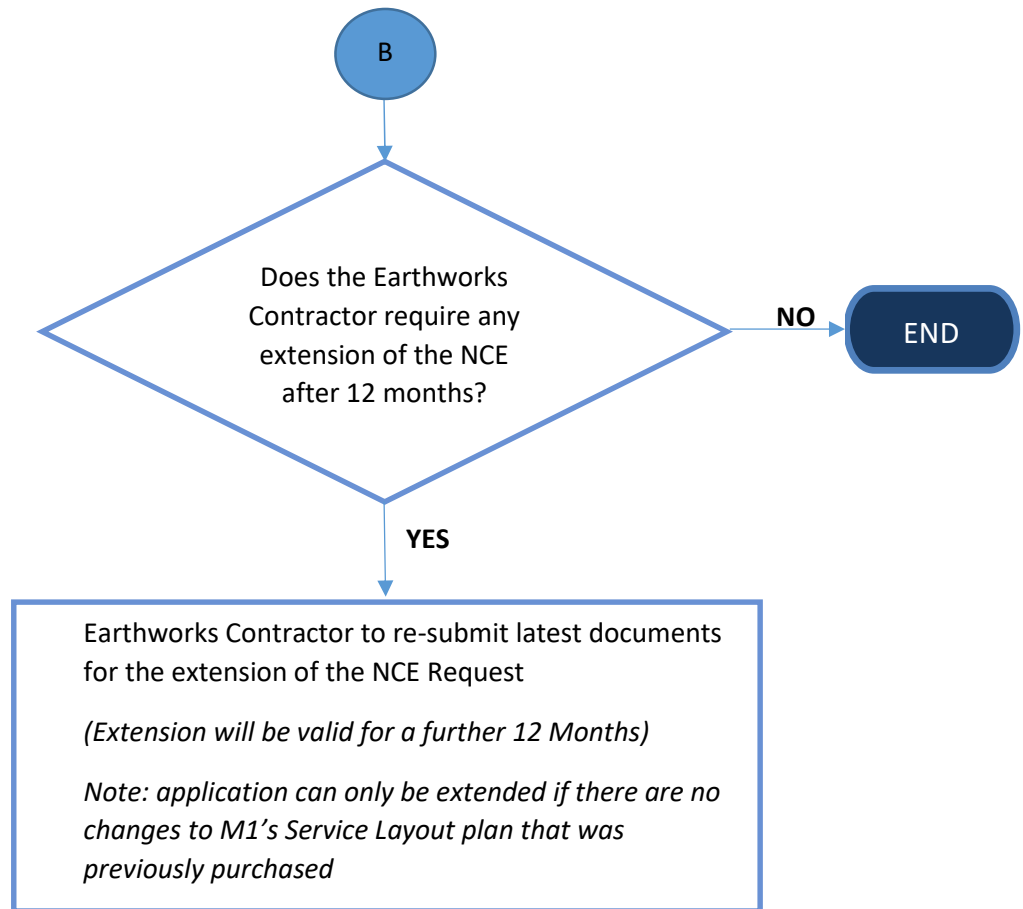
B

Does the Earthworks Contractor require any extension of the NCE after 12 months?

NO

END

YES

Earthworks Contractor to re-submit latest documents for the extension of the NCE Request

(Extension will be valid for a further 12 Months)

Note: application can only be extended if there are no changes to M1's Service Layout plan that was previously purchased